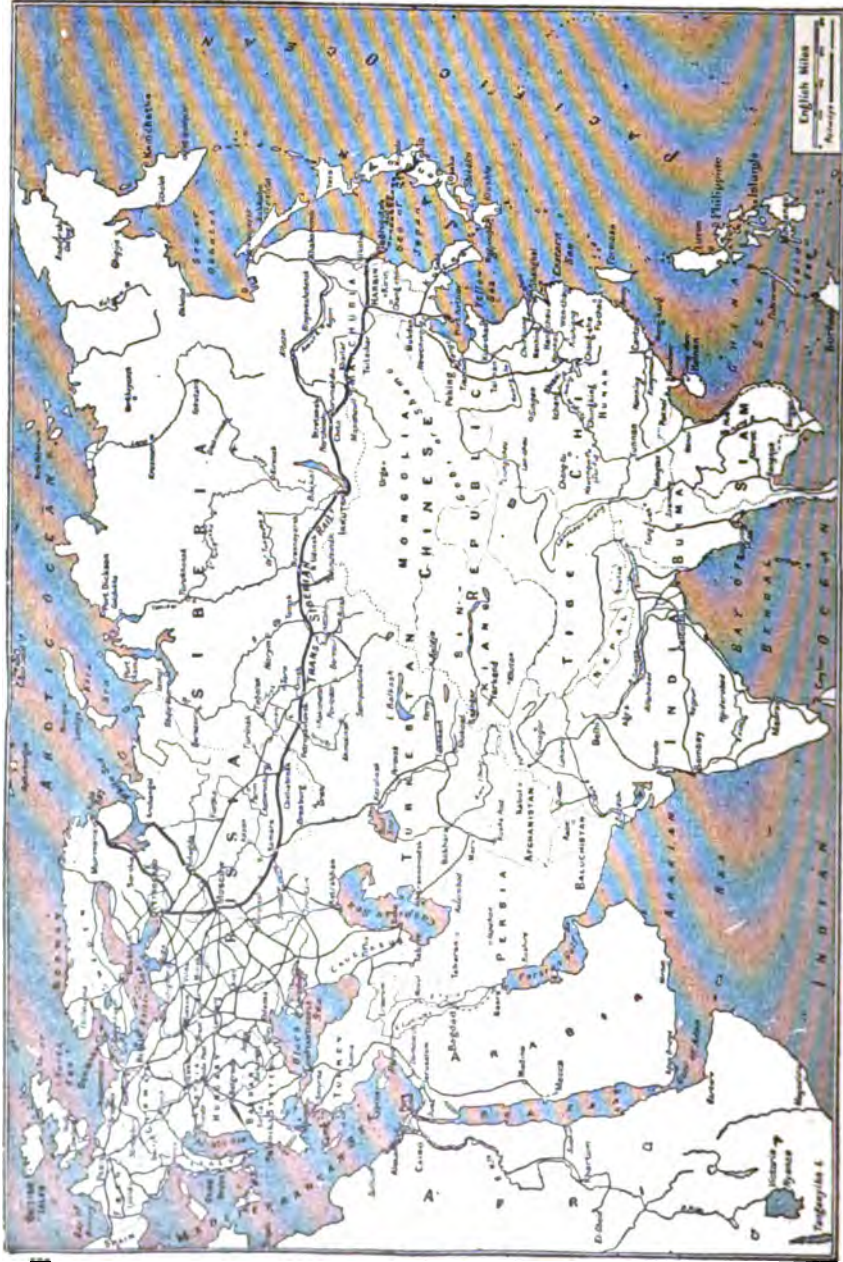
ARCTIC OCEAN

SIBERIA

RUSSIA

TRANS SIBERIAN RAILWAY

MONGOLIA

CHINESE REPUBLIC

TURKESTAN

SIN KIANG

TIBET

CHINA

MANCHURIA

HARBIN

PERSIA

AFGHANISTAN

BALUCHISTAN

INDIA

BURMA

SIAM

TURKEY

ARABIA

AFRICA

BAY OF BENGAL

ARABIAN SEA

INDIAN OCEAN

PACIFIC OCEAN

CHINA SEA

Philippine Islands

Luzon

Borneo

Formosa

Yellow Sea

Peking

Tokio

Bombay

Baghdad

Mecca

Kabul

Cairo

Black Sea

Caspian Sea

Persian Gulf

Red Sea

Lake Baikal

Irkutsk

Omsk

Tomsk

Moscow

Victoria Nyanza

Tanganyika L.

English Miles